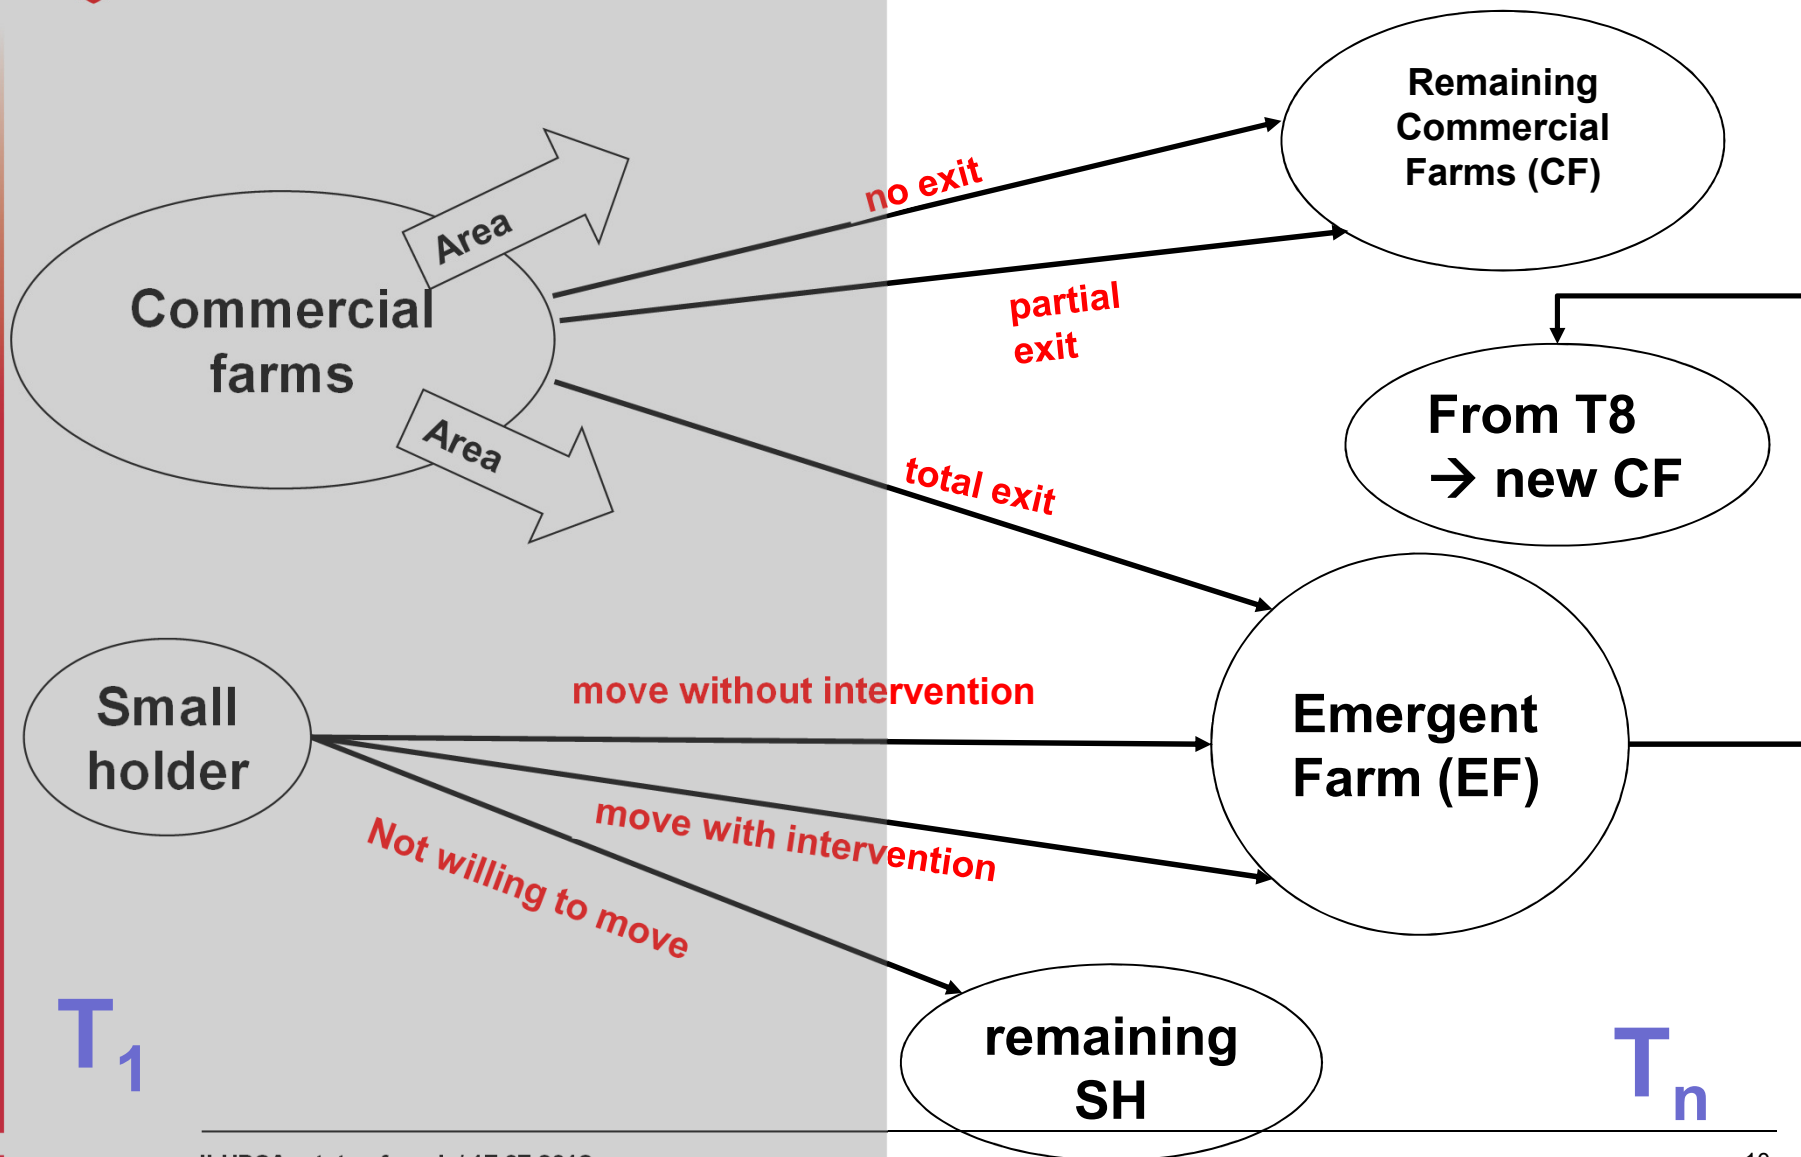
Remaining Commercial Farms (CF)

Commercial farms

Area

Area

no exit

partial exit

From T8 → new CF

total exit

Small holder

move without intervention

Emergent Farm (EF)

move with intervention

Not willing to move

remaining SH

$T_1$

$T_n$

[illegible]